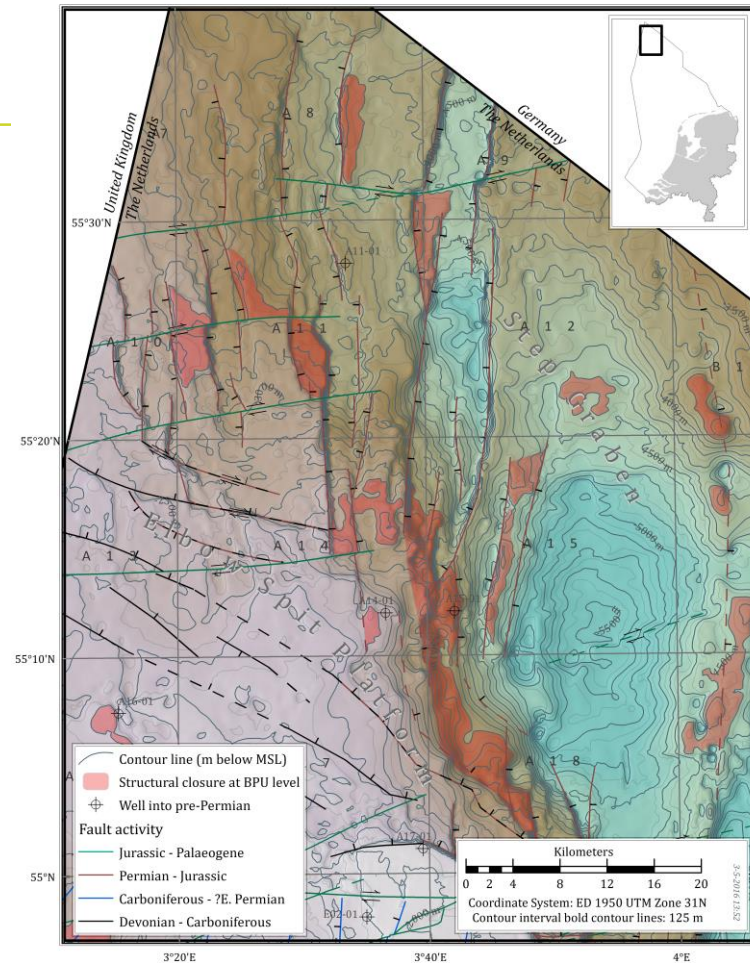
United Kingdom
The Netherlands
Germany
The Netherlands
A 8
A 9
A 10
A 11
A 12
A 14
A 15
A 18
B 1
A
A11-01
A14-01
A16-01
A17-01
E02-01
Step Graben
Elbow Spit Platform
500 m
4000 m
4500 m
5000 m
55°30'N
55°20'N
55°10'N
55°N
3°20'E
3°40'E
4°E
Contour line (m below MSL)
Structural closure at BPU level
Well into pre-Permian
Fault activity
Jurassic - Palaeogene
Permian - Jurassic
Carboniferous - ?E. Permian
Devonian - Carboniferous
Kilometers
0 2 4 8 12 16 20
Coordinate System: ED 1950 UTM Zone 31N
Contour interval bold contour lines: 125 m
3-5-2016 13:52